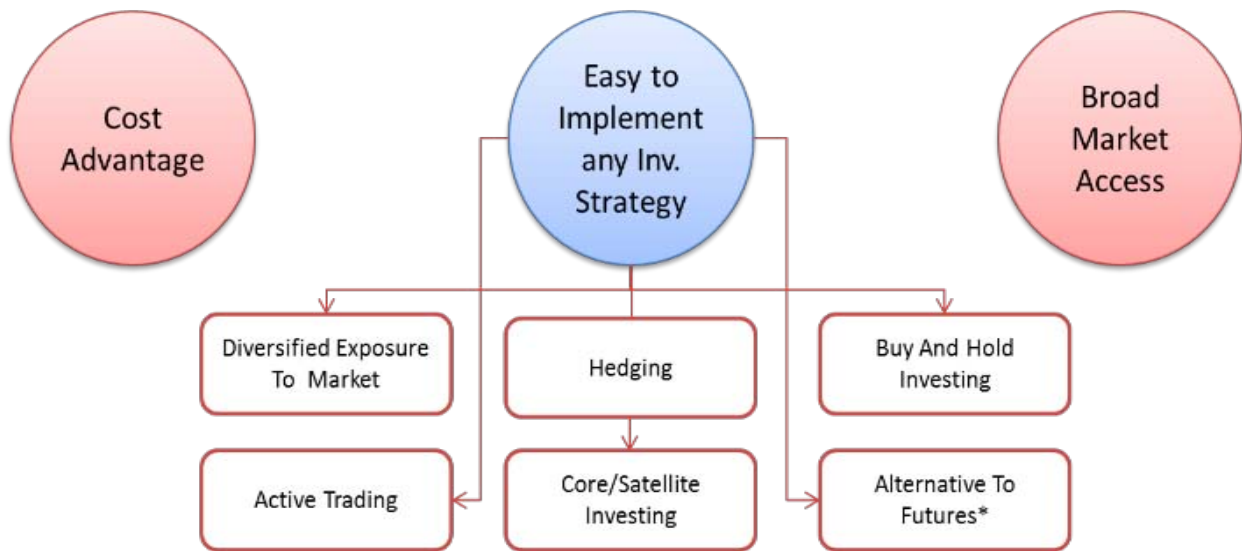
Cost Advantage

Easy to Implement any Inv. Strategy

Broad Market Access

Diversified Exposure To Market

Hedging

Buy And Hold Investing

Active Trading

Core/Satellite Investing

Alternative To Futures*